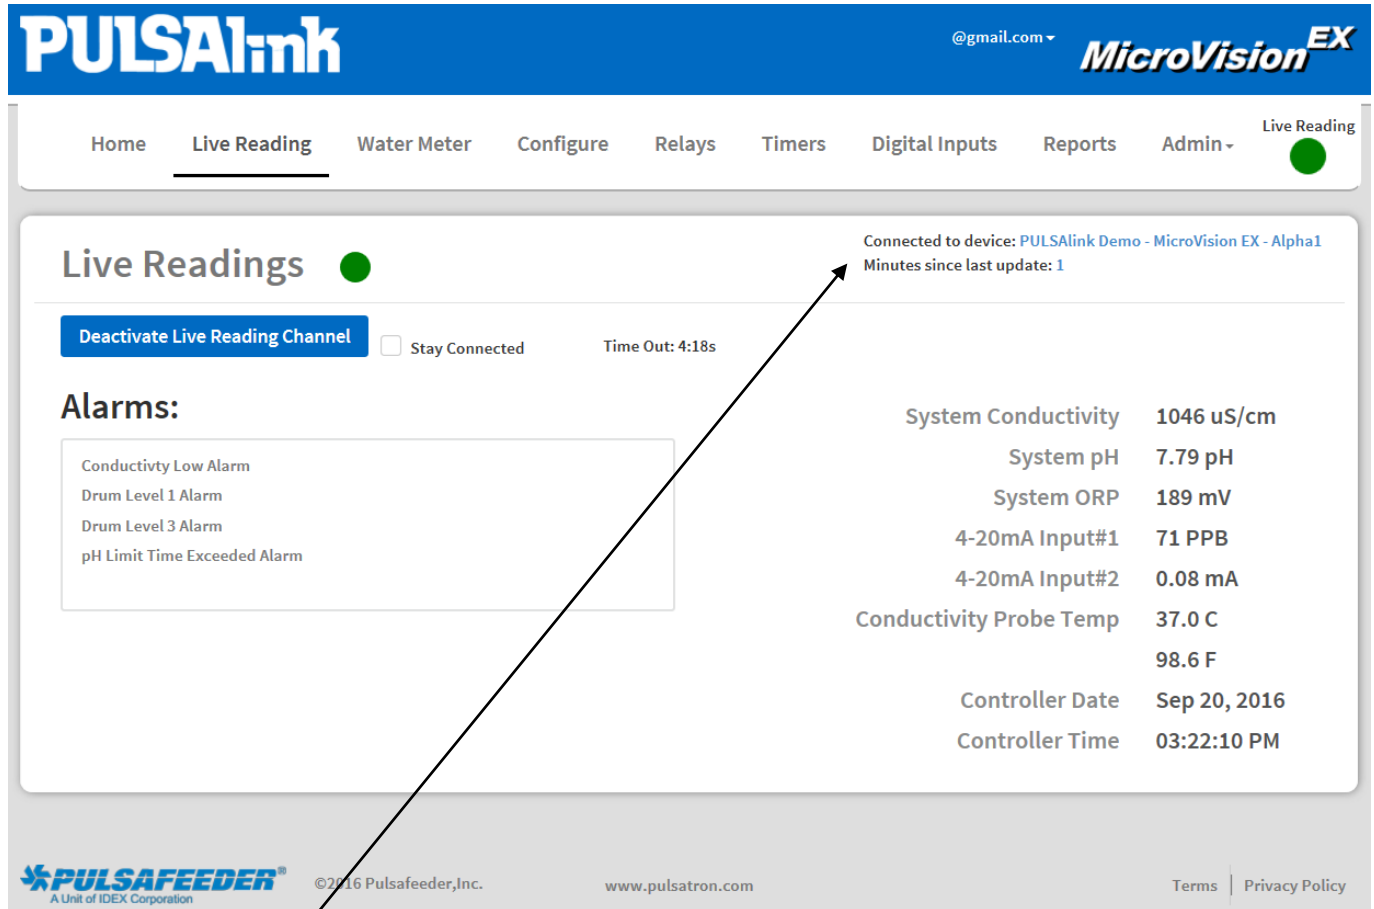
PULSAlink

@gmail.com

MicroVision EX

Home Live Reading Water Meter Configure Relays Timers Digital Inputs Reports Admin

Live Reading

Live Readings

Connected to device: PULSAlink Demo - MicroVision EX - Alpha1
Minutes since last update: 1

Deactivate Live Reading Channel

Stay Connected

Time Out: 4:18s

Alarms:

Conductivty Low Alarm
Drum Level 1 Alarm
Drum Level 3 Alarm
pH Limit Time Exceeded Alarm

| | |
|---|---|
| System Conductivity | 1046 uS/cm |
| System pH | 7.79 pH |
| System ORP | 189 mV |
| 4-20mA Input#1 | 71 PPB |
| 4-20mA Input#2 | 0.08 mA |
| Conductivity Probe Temp | 37.0 C |
| | 98.6 F |
| Controller Date | Sep 20, 2016 |
| Controller Time | 03:22:10 PM |

PULSAFEEDER®
A Unit of IDEX Corporation

©2016 Pulsafeeder,Inc.

www.pulsatron.com

Terms | Privacy Policy